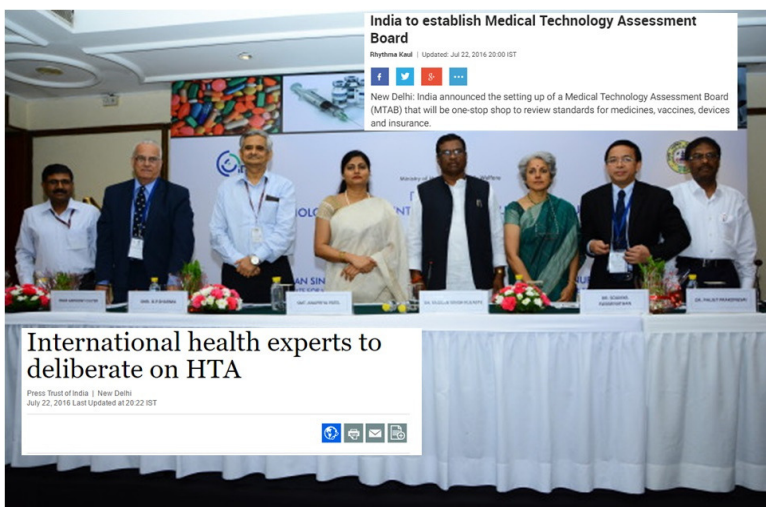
India to establish Medical Technology Assessment Board

Rhythma Kaul | Updated: Jul 22, 2016 20:00 IST

New Delhi: India announced the setting up of a Medical Technology Assessment Board (MTAB) that will be one-stop shop to review standards for medicines, vaccines, devices and insurance.

International health experts to deliberate on HTA

Press Trust of India | New Delhi
July 22, 2016 Last Updated at 20:22 IST